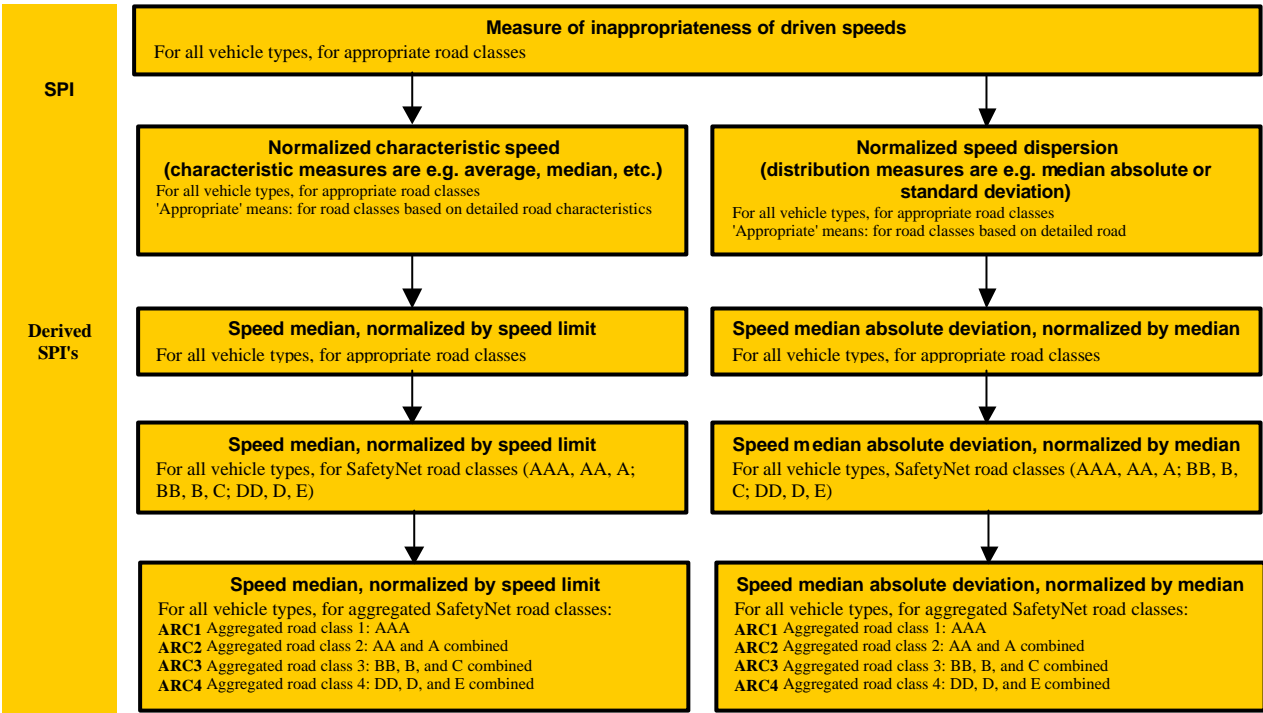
SPI

Derived SPI's

Measure of inappropriateness of driven speeds
For all vehicle types, for appropriate road classes

Normalized characteristic speed (characteristic measures are e.g. average, median, etc.)
For all vehicle types, for appropriate road classes
'Appropriate' means: for road classes based on detailed road characteristics

Speed median, normalized by speed limit
For all vehicle types, for appropriate road classes

Speed median, normalized by speed limit
For all vehicle types, for SafetyNet road classes (AAA, AA, A; BB, B, C; DD, D, E)

Speed median, normalized by speed limit
For all vehicle types, for aggregated SafetyNet road classes:
**ARC1** Aggregated road class 1: AAA
**ARC2** Aggregated road class 2: AA and A combined
**ARC3** Aggregated road class 3: BB, B, and C combined
**ARC4** Aggregated road class 4: DD, D, and E combined

Normalized speed dispersion (distribution measures are e.g. median absolute or standard deviation)
For all vehicle types, for appropriate road classes
'Appropriate' means: for road classes based on detailed road

Speed median absolute deviation, normalized by median
For all vehicle types, for appropriate road classes

Speed median absolute deviation, normalized by median
For all vehicle types, SafetyNet road classes (AAA, AA, A; BB, B, C; DD, D, E)

Speed median absolute deviation, normalized by median
For all vehicle types, for aggregated SafetyNet road classes:
**ARC1** Aggregated road class 1: AAA
**ARC2** Aggregated road class 2: AA and A combined
**ARC3** Aggregated road class 3: BB, B, and C combined
**ARC4** Aggregated road class 4: DD, D, and E combined